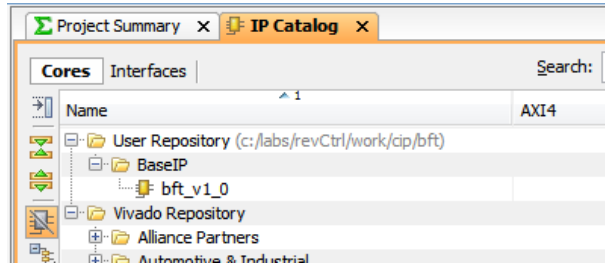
Project Summary ✕ IP Catalog ✕

Cores Interfaces

Search:

Name 1

AXI4

User Repository (c:/labs/revCtrl/work/cip/bft)

BaseIP

bft_v1_0

Vivado Repository

Alliance Partners

Automotive & Industrial